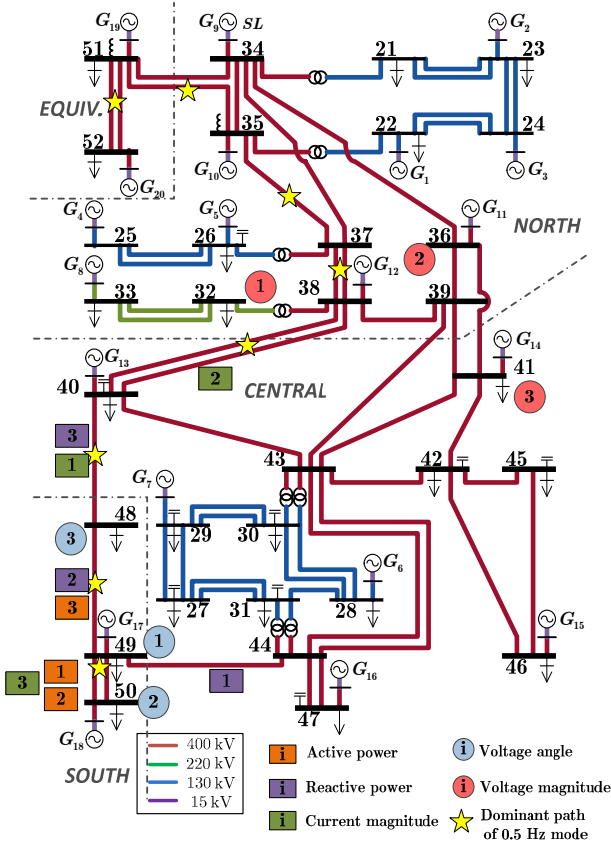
$G_{19}$ $G_9$ SL $G_2$
51 34 21 23
EQUIV.
35 22 24
52
$G_{10}$ $G_1$ $G_3$
$G_{20}$
$G_4$ $G_5$ $G_{11}$
NORTH
25 26 37 36
2
$G_8$ $G_{12}$
1
33 32 38 39
$G_{14}$
$G_{13}$
2
41
40
CENTRAL
3
3
3
1
43 42 45
$G_7$
48
3
29 30
$G_6$
2
3
27 31 28
3
$G_{17}$
$G_{15}$
49
1
44
1
$G_{16}$
46
3
2
50
2
47
$G_{18}$
SOUTH
400 kV
220 kV
130 kV
15 kV
i Active power
i Reactive power
i Current magnitude
i Voltage angle
i Voltage magnitude
Dominant path of 0.5 Hz mode